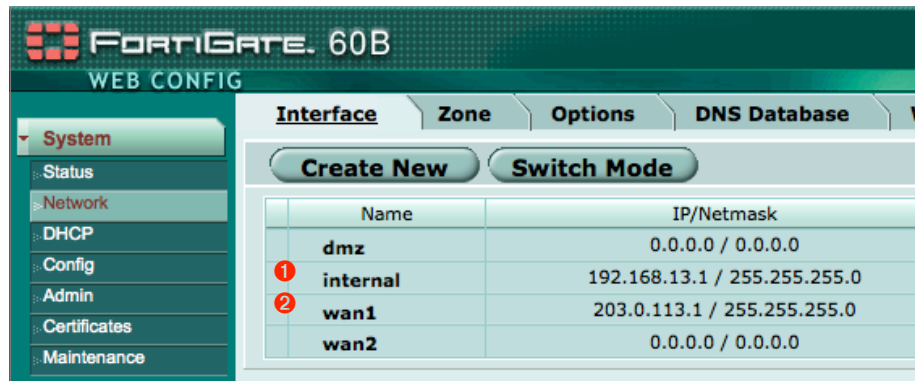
FortiGate. 60B
WEB CONFIG

System
Status
Network
DHCP
Config
Admin
Certificates
Maintenance

Interface | Zone | Options | DNS Database | W

Create New
Switch Mode

| | Name | IP/Netmask |
|---|---|---|
| | dmz | 0.0.0.0 / 0.0.0.0 |
| 1 | internal | 192.168.13.1 / 255.255.255.0 |
| 2 | wan1 | 203.0.113.1 / 255.255.255.0 |
| | wan2 | 0.0.0.0 / 0.0.0.0 |